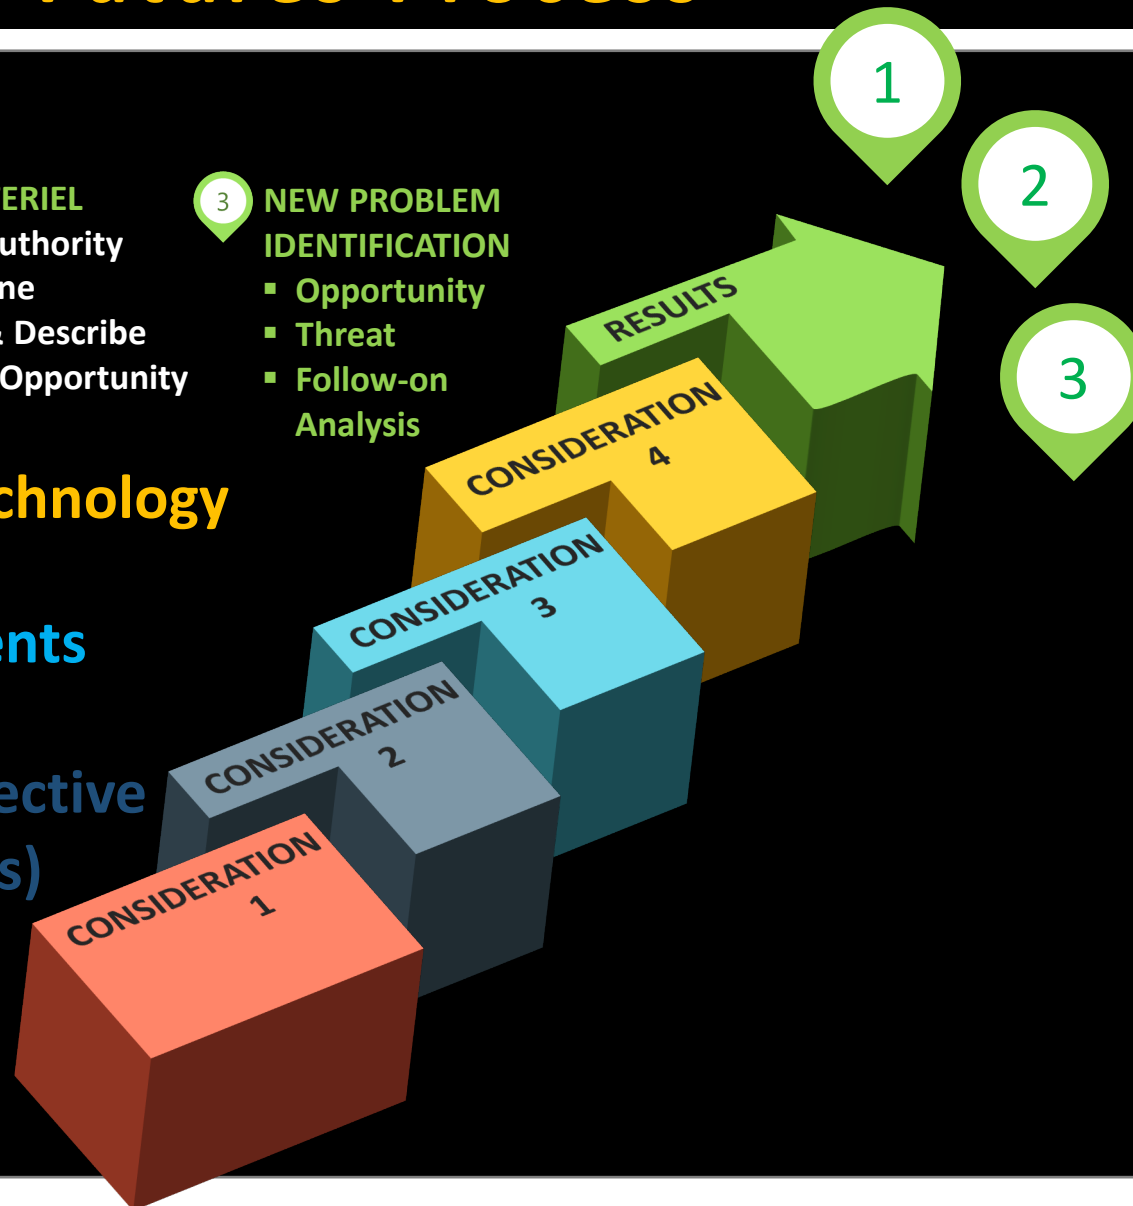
ERIEL
uthority
ne
: Describe
Opportunity

3 NEW PROBLEM IDENTIFICATION
▪ Opportunity
▪ Threat
▪ Follow-on Analysis

chnology

ents

ective

s)

1
2
3

RESULTS

CONSIDERATION 4

CONSIDERATION 3

CONSIDERATION 2

CONSIDERATION 1